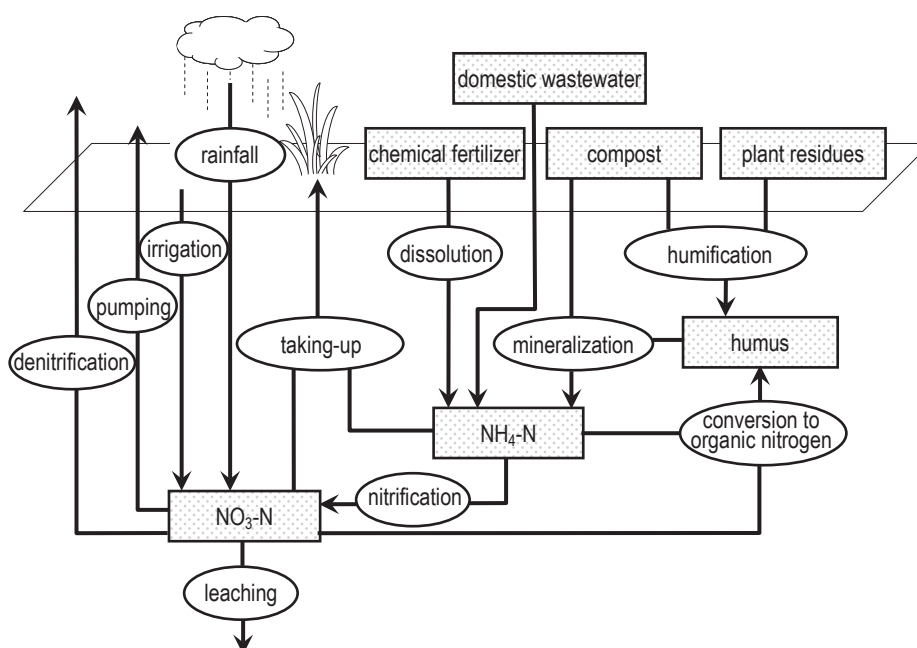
domestic wastewater

rainfall

chemical fertilizer

compost

plant residues

irrigation

dissolution

humification

pumping

denitrification

taking-up

mineralization

humus

$NH_4$-N

conversion to organic nitrogen

nitrification

$NO_3$-N

leaching